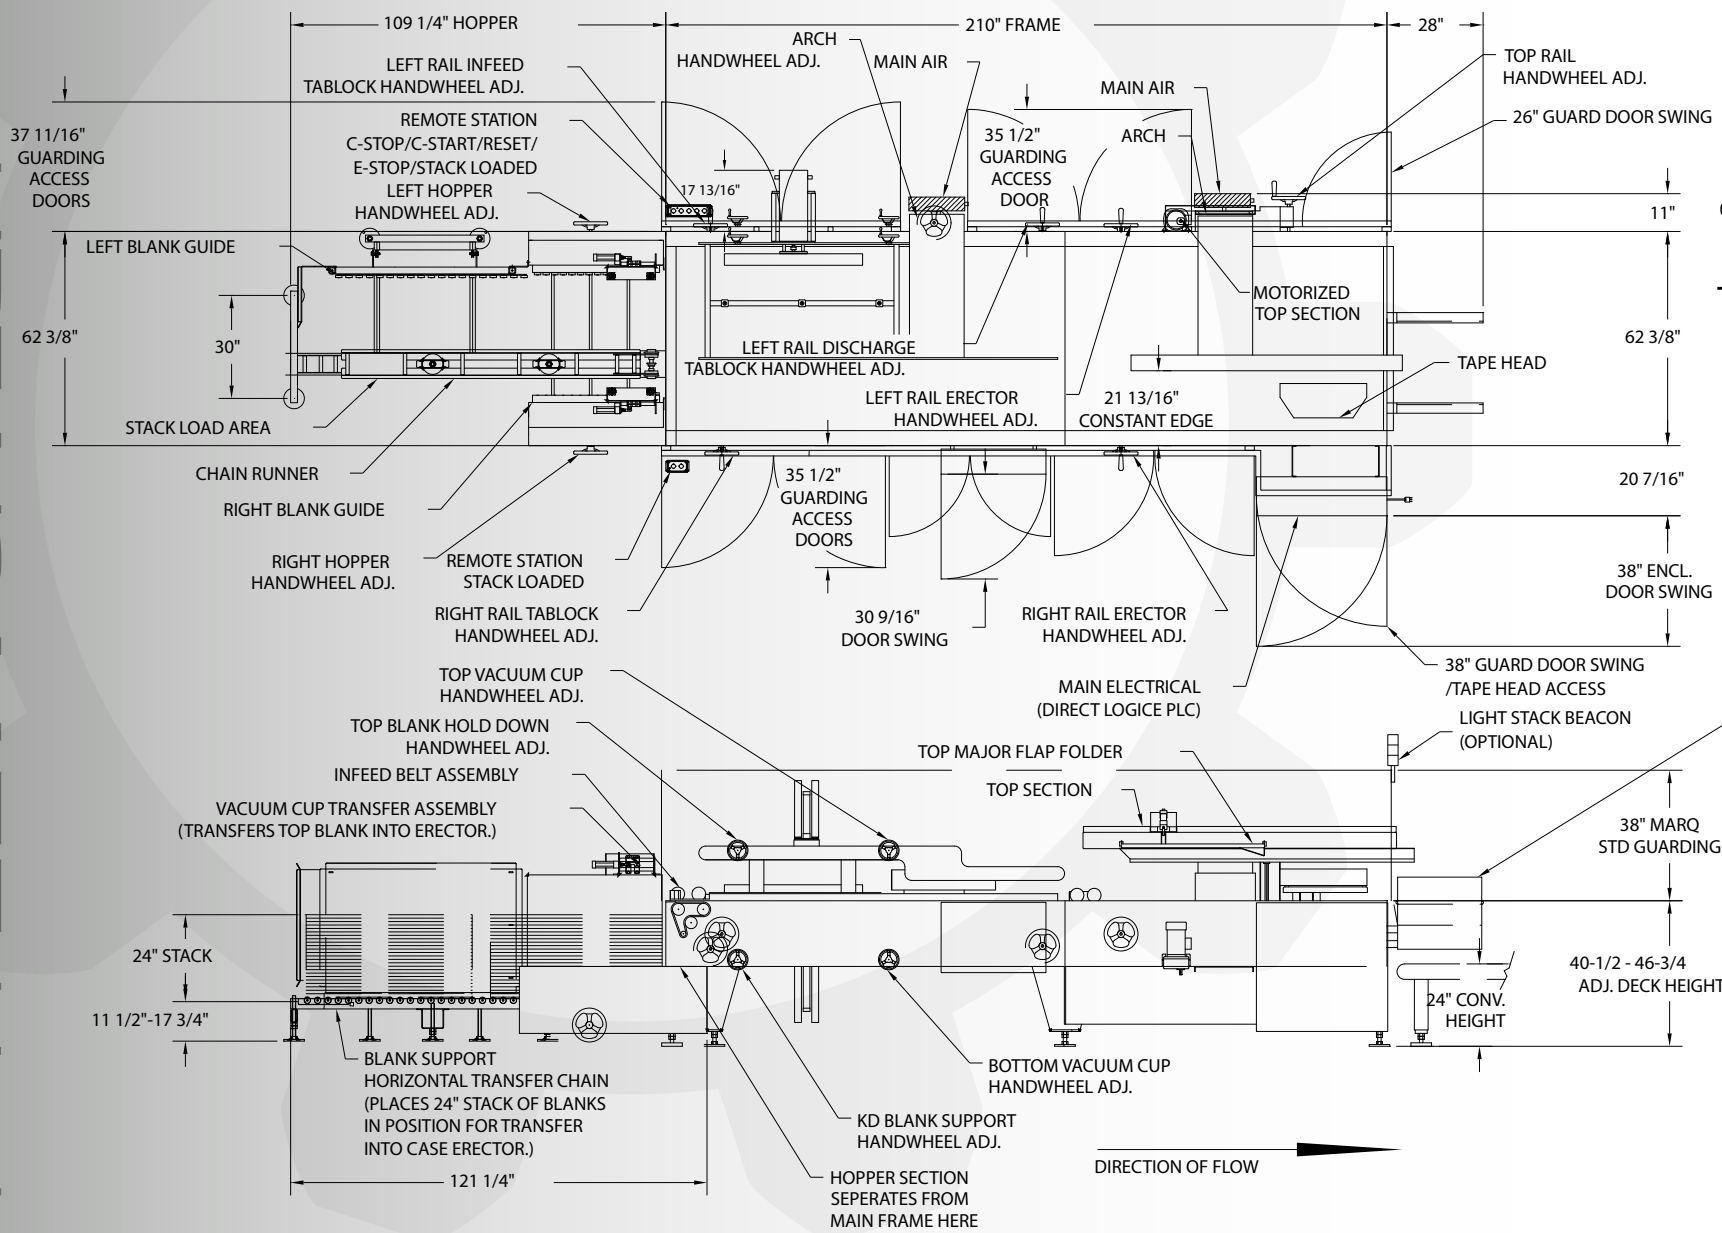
109 1/4" HOPPER

210" FRAME

28"

ARCH HANDWHEEL ADJ.

MAIN AIR

TOP RAIL HANDWHEEL ADJ.

LEFT RAIL INFEED TABLOCK HANDWHEEL ADJ.

MAIN AIR

26" GUARD DOOR SWING

REMOTE STATION C-STOP/C-START/RESET/ E-STOP/STACK LOADED

35 1/2" GUARDING ACCESS DOOR

ARCH

37 11/16" GUARDING ACCESS DOORS

LEFT HOPPER HANDWHEEL ADJ.

17 13/16"

11"

LEFT BLANK GUIDE

MOTORIZED TOP SECTION

62 3/8"

30"

62 3/8"

LEFT RAIL DISCHARGE TABLOCK HANDWHEEL ADJ.

TAPE HEAD

LEFT RAIL ERECTOR HANDWHEEL ADJ.

21 13/16" CONSTANT EDGE

STACK LOAD AREA

CHAIN RUNNER

35 1/2" GUARDING ACCESS DOORS

20 7/16"

RIGHT BLANK GUIDE

RIGHT HOPPER HANDWHEEL ADJ.

REMOTE STATION STACK LOADED

38" ENCL. DOOR SWING

RIGHT RAIL TABLOCK HANDWHEEL ADJ.

30 9/16" DOOR SWING

RIGHT RAIL ERECTOR HANDWHEEL ADJ.

TOP VACUUM CUP HANDWHEEL ADJ.

38" GUARD DOOR SWING /TAPE HEAD ACCESS

MAIN ELECTRICAL (DIRECT LOGICE PLC)

TOP BLANK HOLD DOWN HANDWHEEL ADJ.

LIGHT STACK BEACON (OPTIONAL)

TOP MAJOR FLAP FOLDER

INFEED BELT ASSEMBLY

TOP SECTION

VACUUM CUP TRANSFER ASSEMBLY (TRANSFERS TOP BLANK INTO ERECTOR.)

38" MARQ STD GUARDING

24" STACK

40-1/2 - 46-3/4 ADJ. DECK HEIGHT

24" CONV. HEIGHT

11 1/2"-17 3/4"

BLANK SUPPORT HORIZONTAL TRANSFER CHAIN (PLACES 24" STACK OF BLANKS IN POSITION FOR TRANSFER INTO CASE ERECTOR.)

BOTTOM VACUUM CUP HANDWHEEL ADJ.

KD BLANK SUPPORT HANDWHEEL ADJ.

121 1/4"

DIRECTION OF FLOW

HOPPER SECTION SEPERATES FROM MAIN FRAME HERE